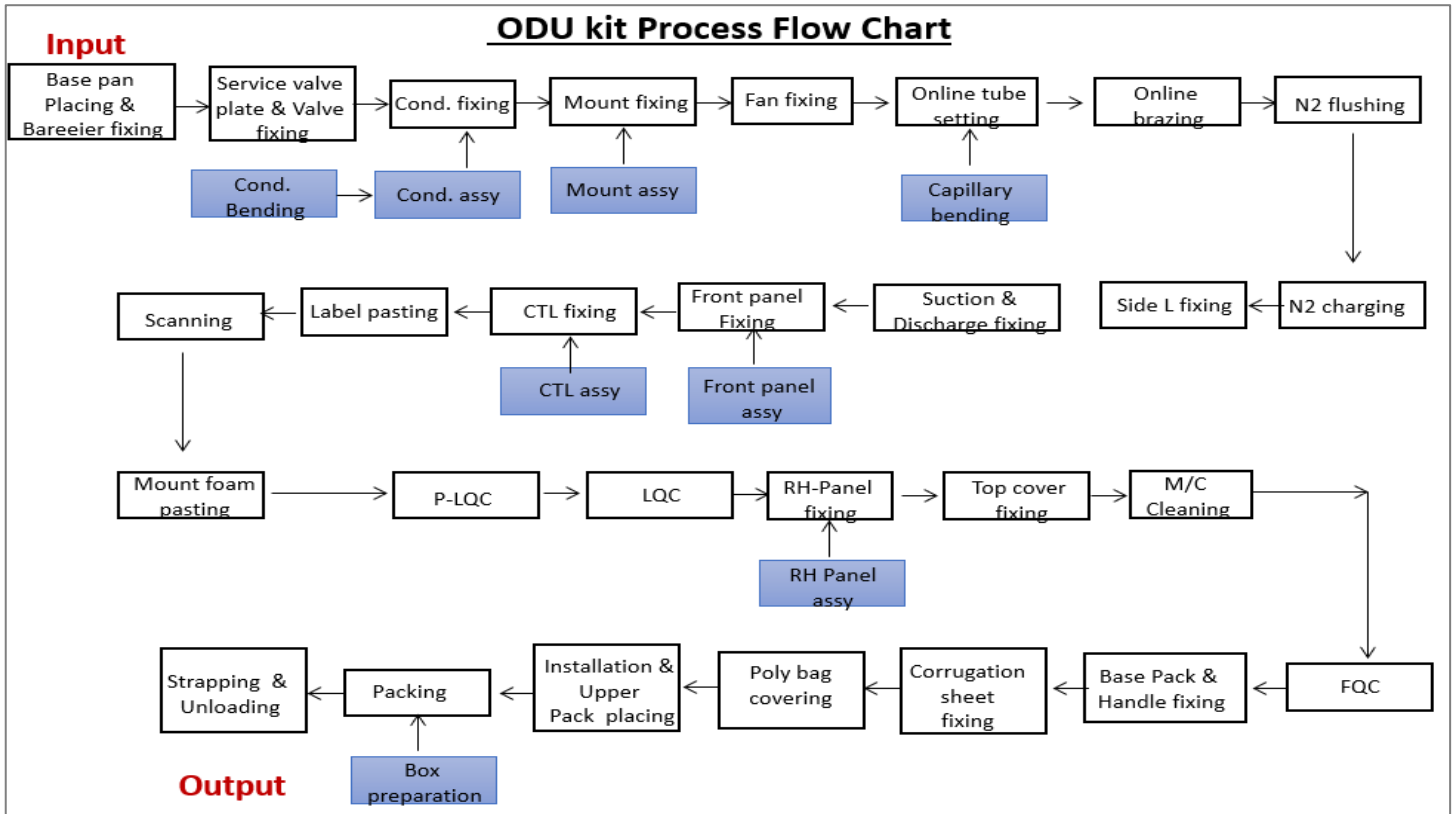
ODU kit Process Flow Chart

Input

Base pan Placing & Bareeier fixing

Service valve plate & Valve fixing

Cond. fixing

Mount fixing

Fan fixing

Online tube setting

Online brazing

N2 flushing

Cond. Bending

Cond. assy

Mount assy

Capillary bending

N2 charging

Side L fixing

Suction & Discharge fixing

Front panel Fixing

CTL fixing

Label pasting

Scanning

CTL assy

Front panel assy

Mount foam pasting

P-LQC

LQC

RH-Panel fixing

Top cover fixing

M/C Cleaning

RH Panel assy

FQC

Base Pack & Handle fixing

Corrugation sheet fixing

Poly bag covering

Installation & Upper Pack placing

Packing

Strapping & Unloading

Box preparation

Output